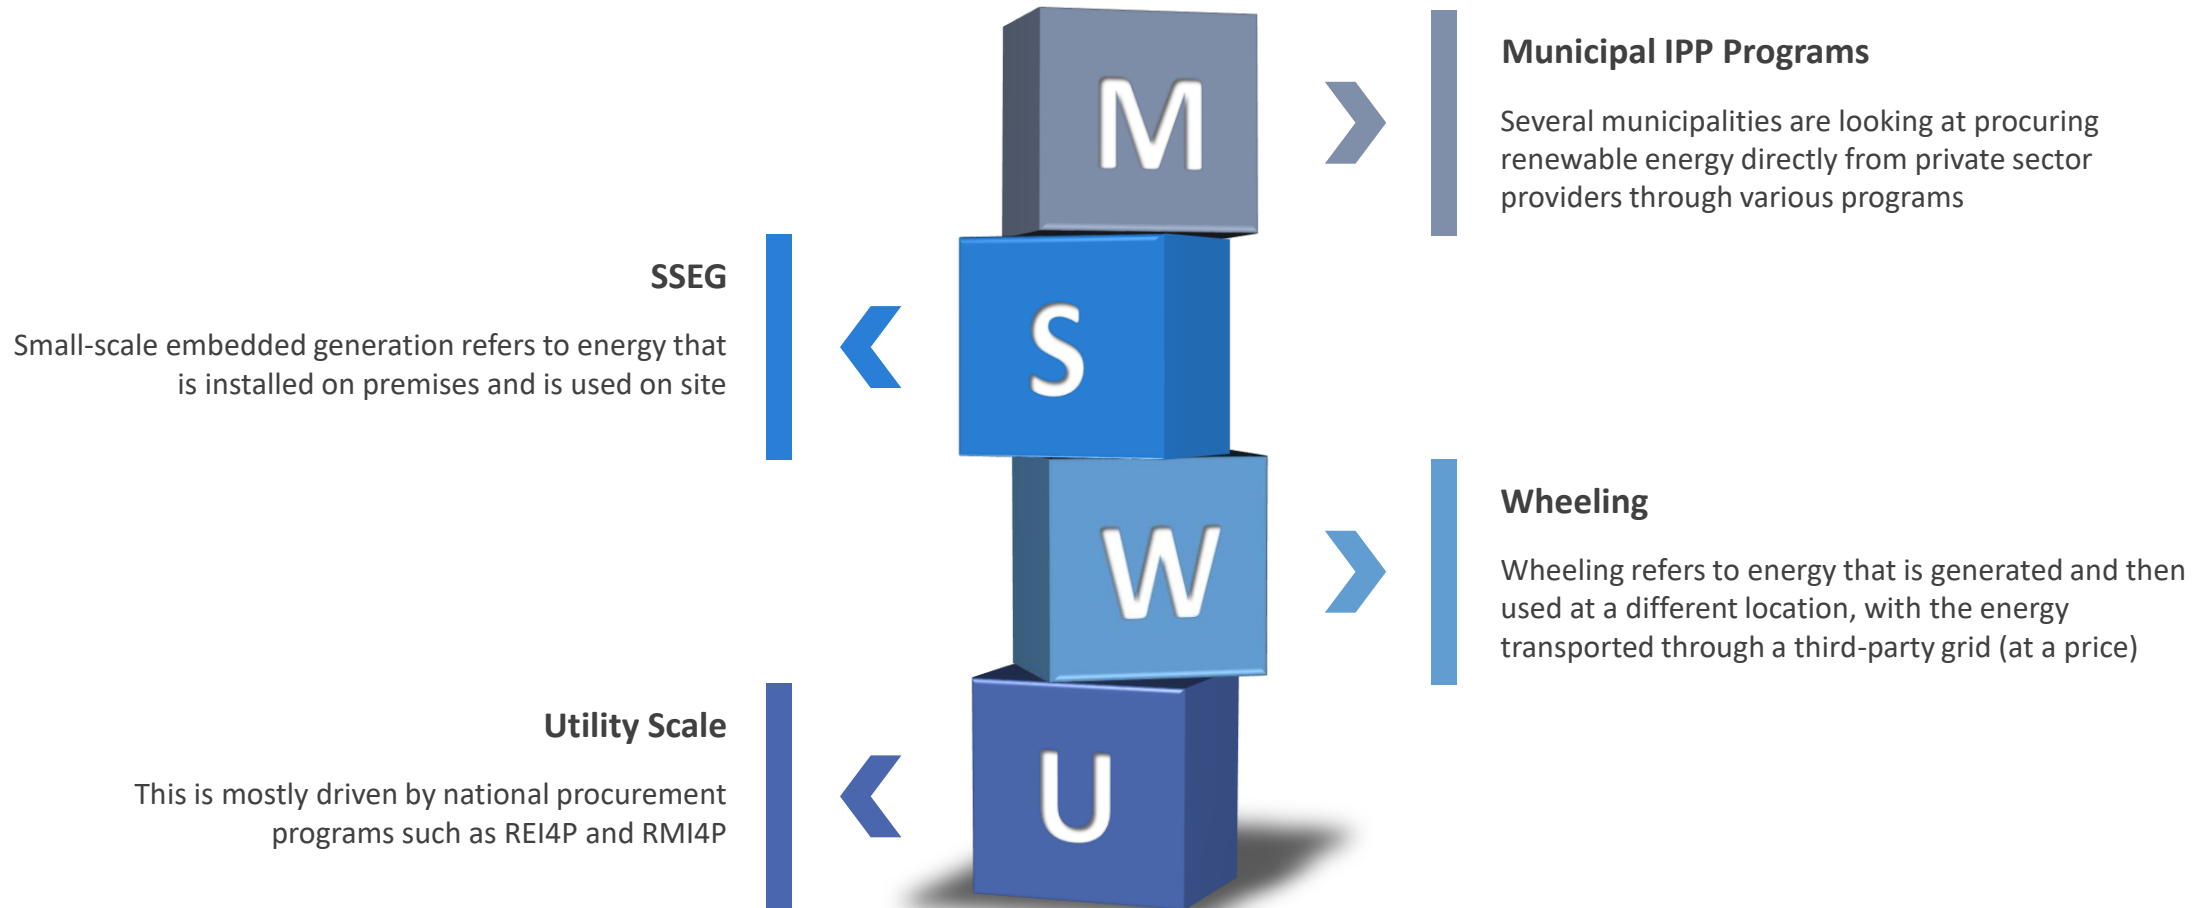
M

Municipal IPP Programs

Several municipalities are looking at procuring renewable energy directly from private sector providers through various programs

S

SSEG

Small-scale embedded generation refers to energy that is installed on premises and is used on site

W

Wheeling

Wheeling refers to energy that is generated and then used at a different location, with the energy transported through a third-party grid (at a price)

U

Utility Scale

This is mostly driven by national procurement programs such as REI4P and RMI4P